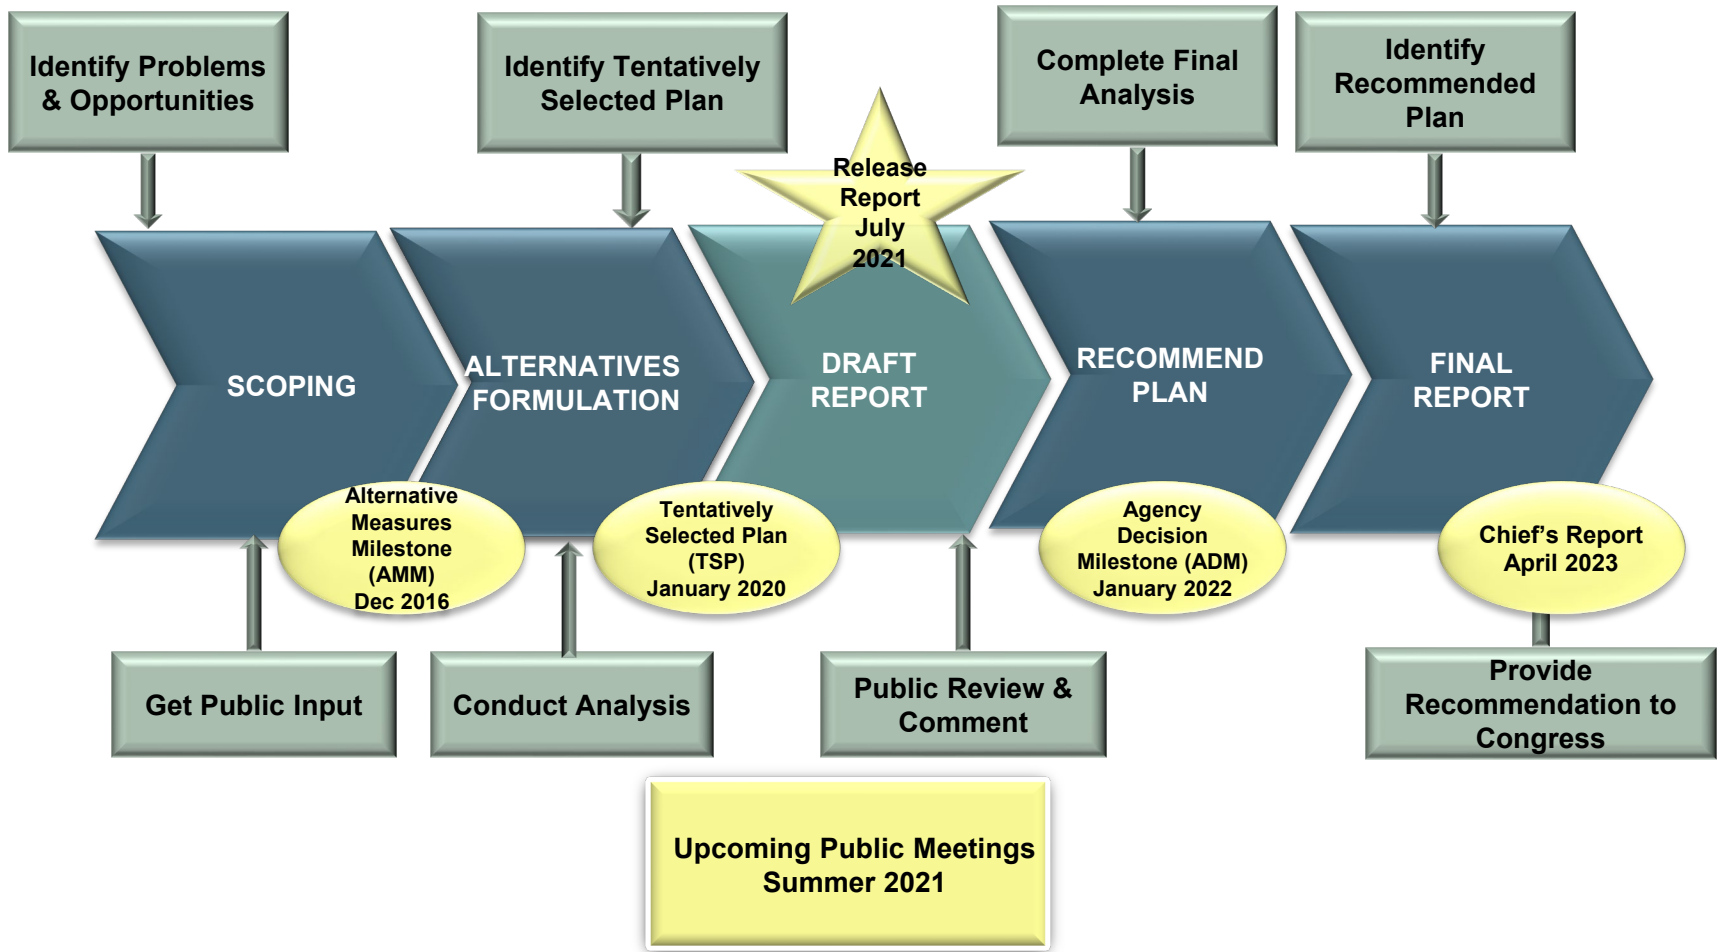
Identify Problems & Opportunities

Identify Tentatively Selected Plan

Complete Final Analysis

Identify Recommended Plan

Release Report July 2021

SCOPING

ALTERNATIVES FORMULATION

DRAFT REPORT

RECOMMEND PLAN

FINAL REPORT

Alternative Measures Milestone (AMM) Dec 2016

Tentatively Selected Plan (TSP) January 2020

Agency Decision Milestone (ADM) January 2022

Chief's Report April 2023

Get Public Input

Conduct Analysis

Public Review & Comment

Provide Recommendation to Congress

Upcoming Public Meetings Summer 2021